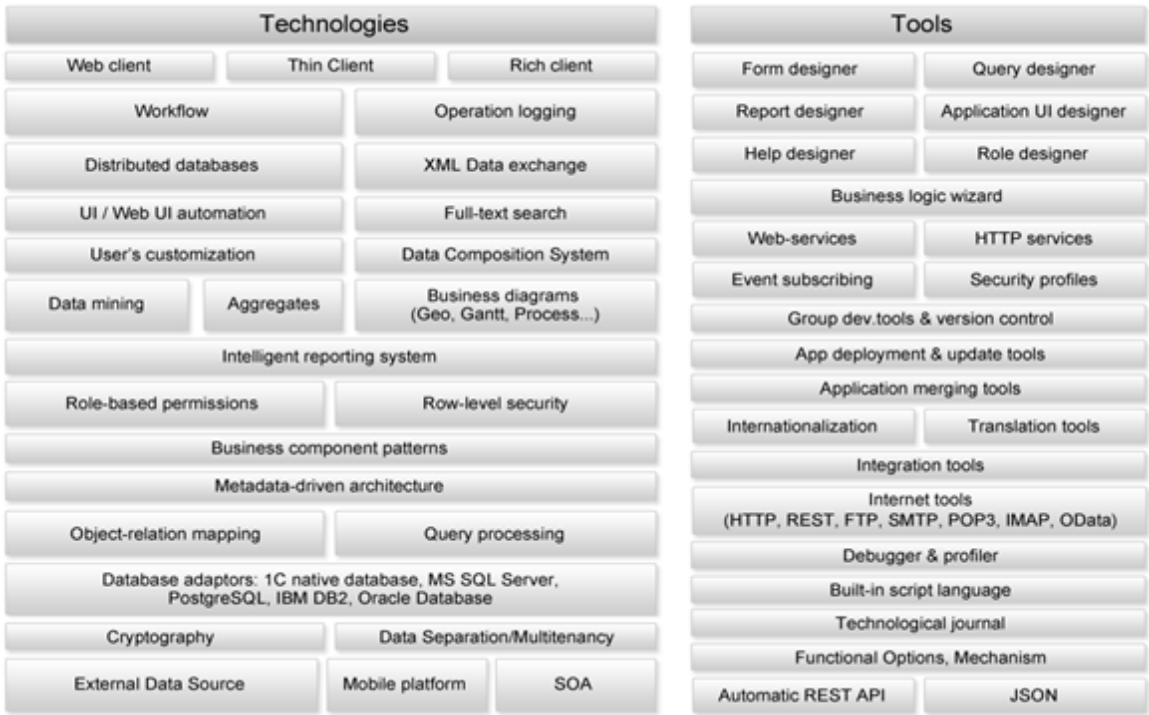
Technologies

Web client
Thin Client
Rich client

Workflow
Operation logging

Distributed databases
XML Data exchange

UI / Web UI automation
Full-text search

User's customization
Data Composition System

Data mining
Aggregates
Business diagrams (Geo, Gantt, Process...)

Intelligent reporting system

Role-based permissions
Row-level security

Business component patterns

Metadata-driven architecture

Object-relation mapping
Query processing

Database adaptors: 1C native database, MS SQL Server, PostgreSQL, IBM DB2, Oracle Database

Cryptography
Data Separation/Multitenancy

External Data Source
Mobile platform
SOA

Tools

Form designer
Query designer

Report designer
Application UI designer

Help designer
Role designer

Business logic wizard

Web-services
HTTP services

Event subscribing
Security profiles

Group dev.tools & version control

App deployment & update tools

Application merging tools

Internationalization
Translation tools

Integration tools

Internet tools (HTTP, REST, FTP, SMTP, POP3, IMAP, OData)

Debugger & profiler

Built-in script language

Technological journal

Functional Options, Mechanism

Automatic REST API
JSON